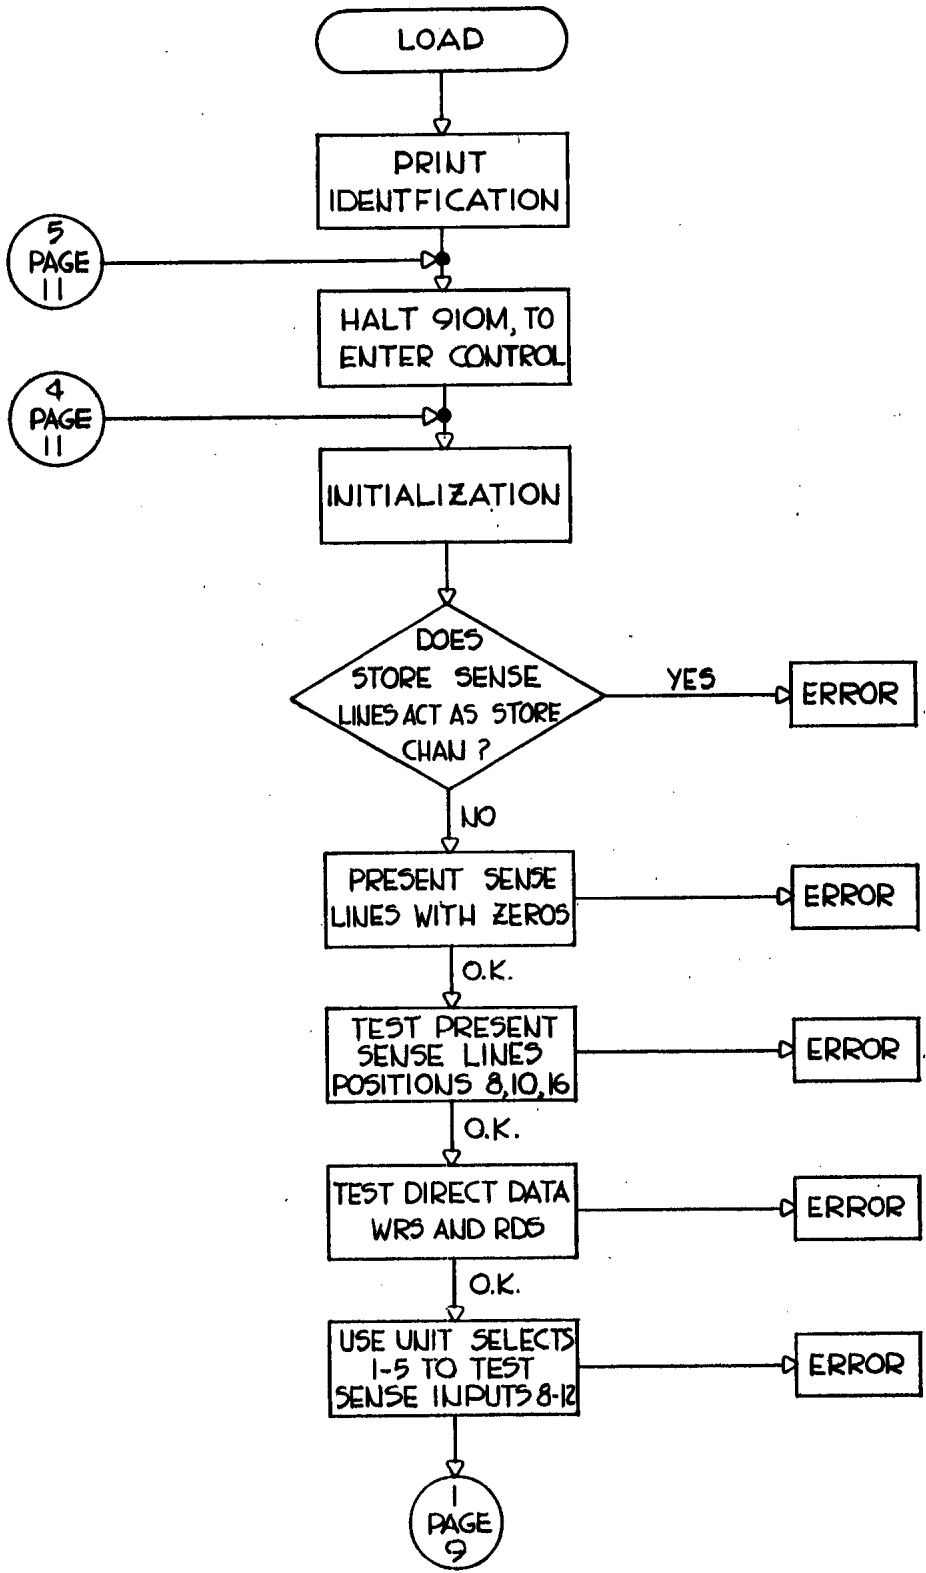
LOAD

PRINT IDENTFICATION

5 PAGE 11

HALT 910M, TO ENTER CONTROL

4 PAGE 11

INITIALIZATION

DOES STORE SENSE LINES ACT AS STORE CHAN ?

YES

ERROR

NO

PRESENT SENSE LINES WITH ZEROS

ERROR

O.K.

TEST PRESENT SENSE LINES POSITIONS 8,10,16

ERROR

O.K.

TEST DIRECT DATA WRS AND RDS

ERROR

O.K.

USE UNIT SELECTS 1-5 TO TEST SENSE INPUTS 8-12

ERROR

1 PAGE 9